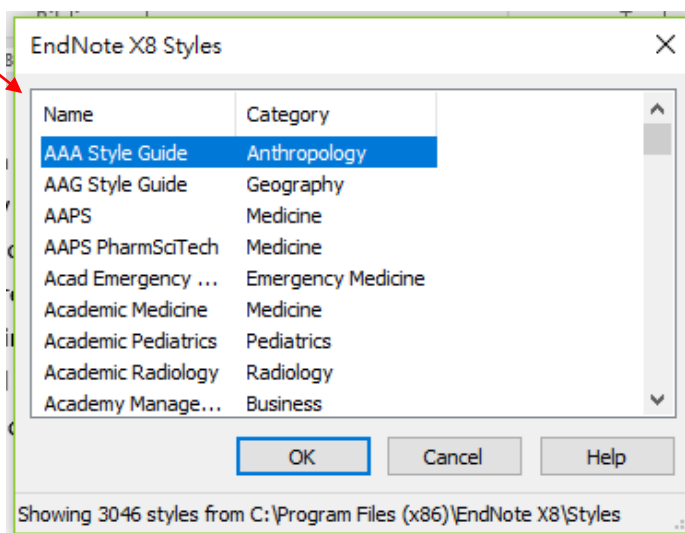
EndNote X8 Styles

| Name | Category |
|---|---|
| AAA Style Guide | Anthropology |
| AAG Style Guide | Geography |
| AAPS | Medicine |
| AAPS PharmSciTech | Medicine |
| Acad Emergency ... | Emergency Medicine |
| Academic Medicine | Medicine |
| Academic Pediatrics | Pediatrics |
| Academic Radiology | Radiology |
| Academy Manage... | Business |

OK Cancel Help

Showing 3046 styles from C:\Program Files (x86)\EndNote X8\Styles